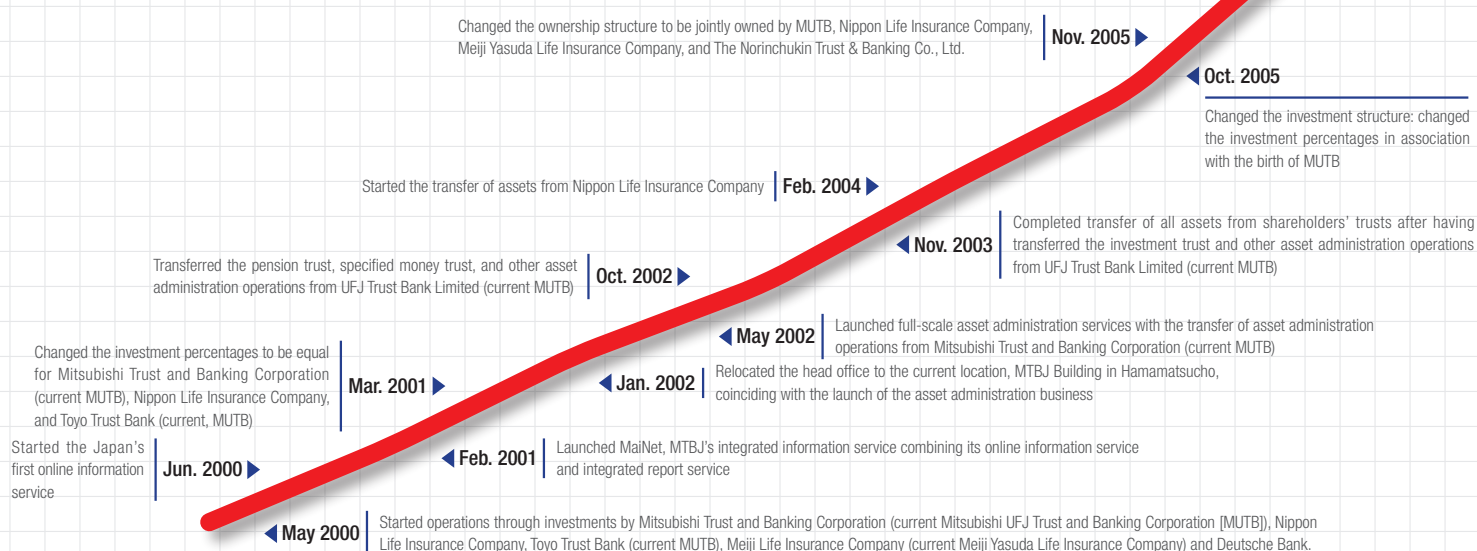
Changed the ownership structure to be jointly owned by MUTB, Nippon Life Insurance Company, Meiji Yasuda Life Insurance Company, and The Norinchukin Trust & Banking Co., Ltd.

Nov. 2005

Oct. 2005

Changed the investment structure: changed the investment percentages in association with the birth of MUTB

Started the transfer of assets from Nippon Life Insurance Company

Feb. 2004

Nov. 2003

Completed transfer of all assets from shareholders' trusts after having transferred the investment trust and other asset administration operations from UFJ Trust Bank Limited (current MUTB)

Transferred the pension trust, specified money trust, and other asset administration operations from UFJ Trust Bank Limited (current MUTB)

Oct. 2002

May 2002

Launched full-scale asset administration services with the transfer of asset administration operations from Mitsubishi Trust and Banking Corporation (current MUTB)

Changed the investment percentages to be equal for Mitsubishi Trust and Banking Corporation (current MUTB), Nippon Life Insurance Company, and Toyo Trust Bank (current, MUTB)

Mar. 2001

Jan. 2002

Relocated the head office to the current location, MTBJ Building in Hamamatsucho, coinciding with the launch of the asset administration business

Started the Japan's first online information service

Jun. 2000

Feb. 2001

Launched MaiNet, MTBJ's integrated information service combining its online information service and integrated report service

May 2000

Started operations through investments by Mitsubishi Trust and Banking Corporation (current Mitsubishi UFJ Trust and Banking Corporation [MUTB]), Nippon Life Insurance Company, Toyo Trust Bank (current MUTB), Meiji Life Insurance Company (current Meiji Yasuda Life Insurance Company) and Deutsche Bank.